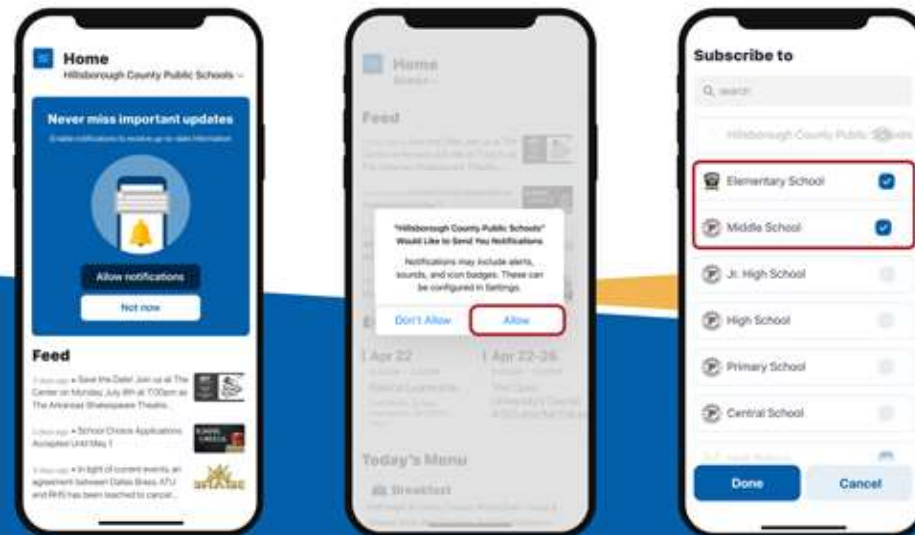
Home
Hillsborough County Public Schools

Never miss important updates
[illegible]

Allow notifications

Not now

Feed

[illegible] • Save the Date! Join us at The Center on Monday, July 8th at 7:00am as The Arkansas Shakespeare Theatre...

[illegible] • School Choice Applications Accepted Until May 1

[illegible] • In light of current events, an agreement between Dallas Bears ATU and RHS has been reached to cancel...

Home

Feed

"Hillsborough County Public Schools" Would Like to Send You Notifications

Notifications may include alerts, sounds, and icon badges. These can be configured in Settings.

Don't Allow

Allow

Apr 22

Apr 22-26

Today's Menu

Breakfast

Subscribe to

Q search

Hillsborough County Public Schools

Elementary School

Middle School

Jr. High School

High School

Primary School

Central School

Done

Cancel